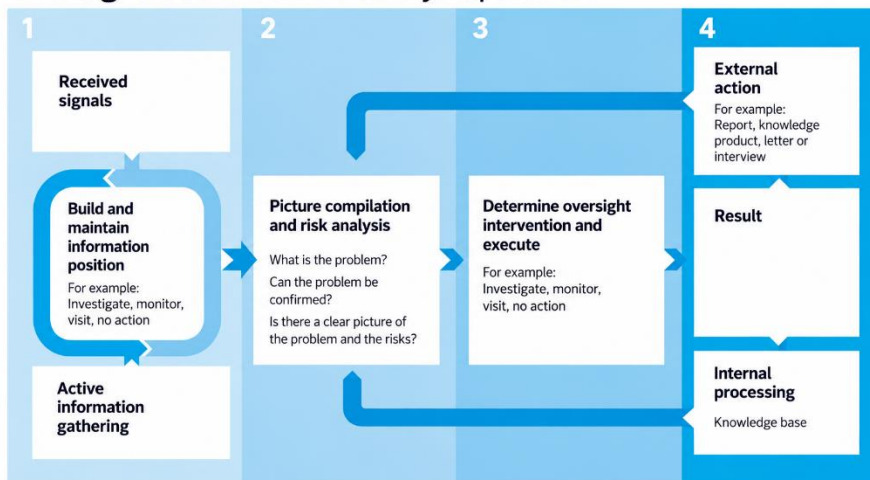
1

Received signals

Build and maintain information position

For example: Investigate, monitor, visit, no action

Active information gathering

2

Picture compilation and risk analysis

What is the problem?

Can the problem be confirmed?

Is there a clear picture of the problem and the risks?

3

Determine oversight intervention and execute

For example: Investigate, monitor, visit, no action

4

External action

For example: Report, knowledge product, letter or interview

Result

Internal processing

Knowledge base